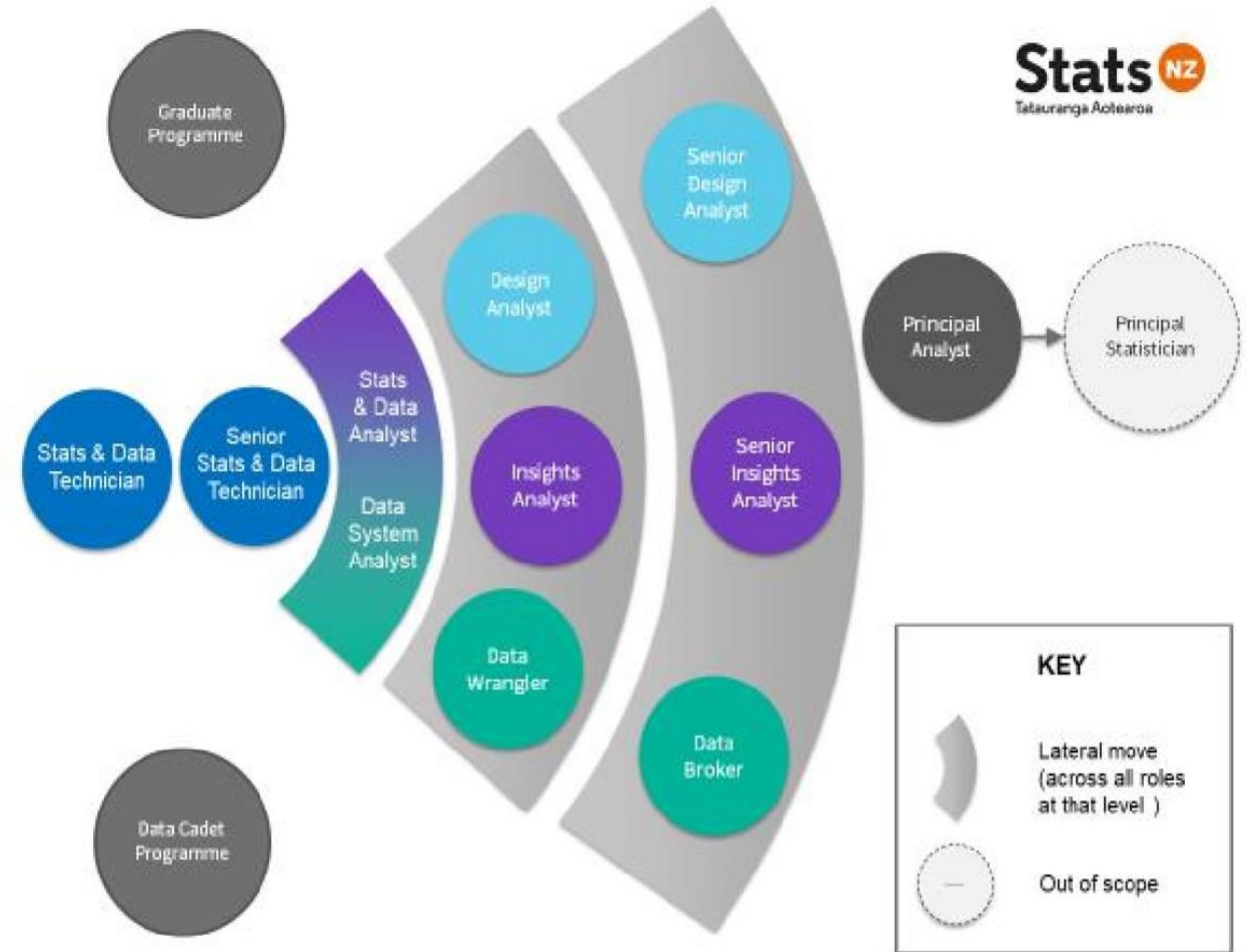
Stats NZ
Tatauranga Aotearoa

Graduate Programme

Stats & Data Technician

Senior Stats & Data Technician

Stats & Data Analyst

Data System Analyst

Design Analyst

Insights Analyst

Data Wrangler

Senior Design Analyst

Senior Insights Analyst

Data Broker

Principal Analyst

Principal Statistician

Data Cadet Programme

KEY

Lateral move (across all roles at that level )

Out of scope